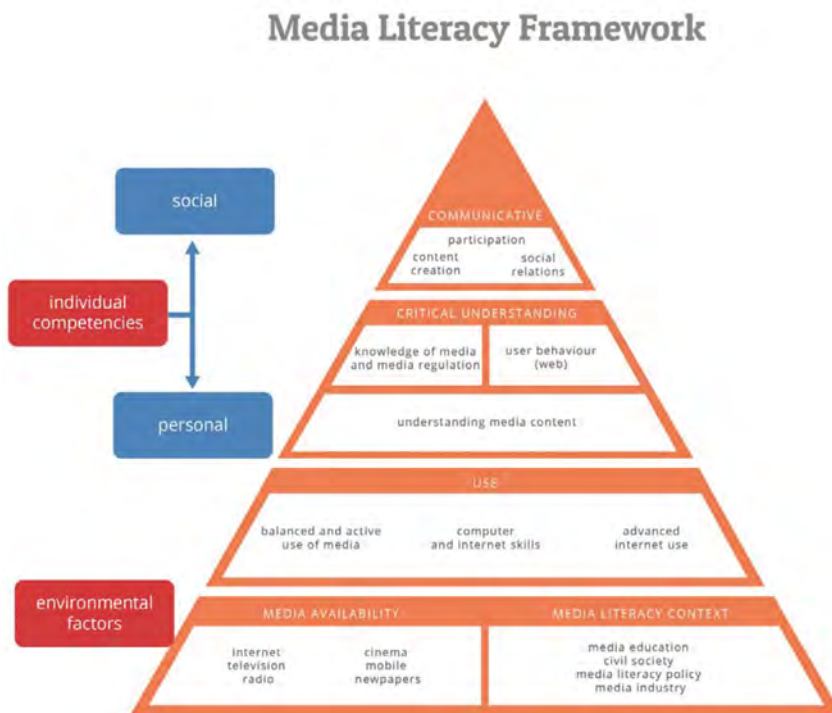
Media Literacy Framework

social

individual competencies

personal

COMMUNICATIVE

participation

content creation

social relations

CRITICAL UNDERSTANDING

knowledge of media and media regulation

user behaviour (web)

understanding media content

USE

balanced and active use of media

computer and internet skills

advanced internet use

environmental factors

MEDIA AVAILABILITY

internet
television
radio

cinema
mobile
newpapers

MEDIA LITERACY CONTEXT

media education
civil society
media literacy policy
media industry